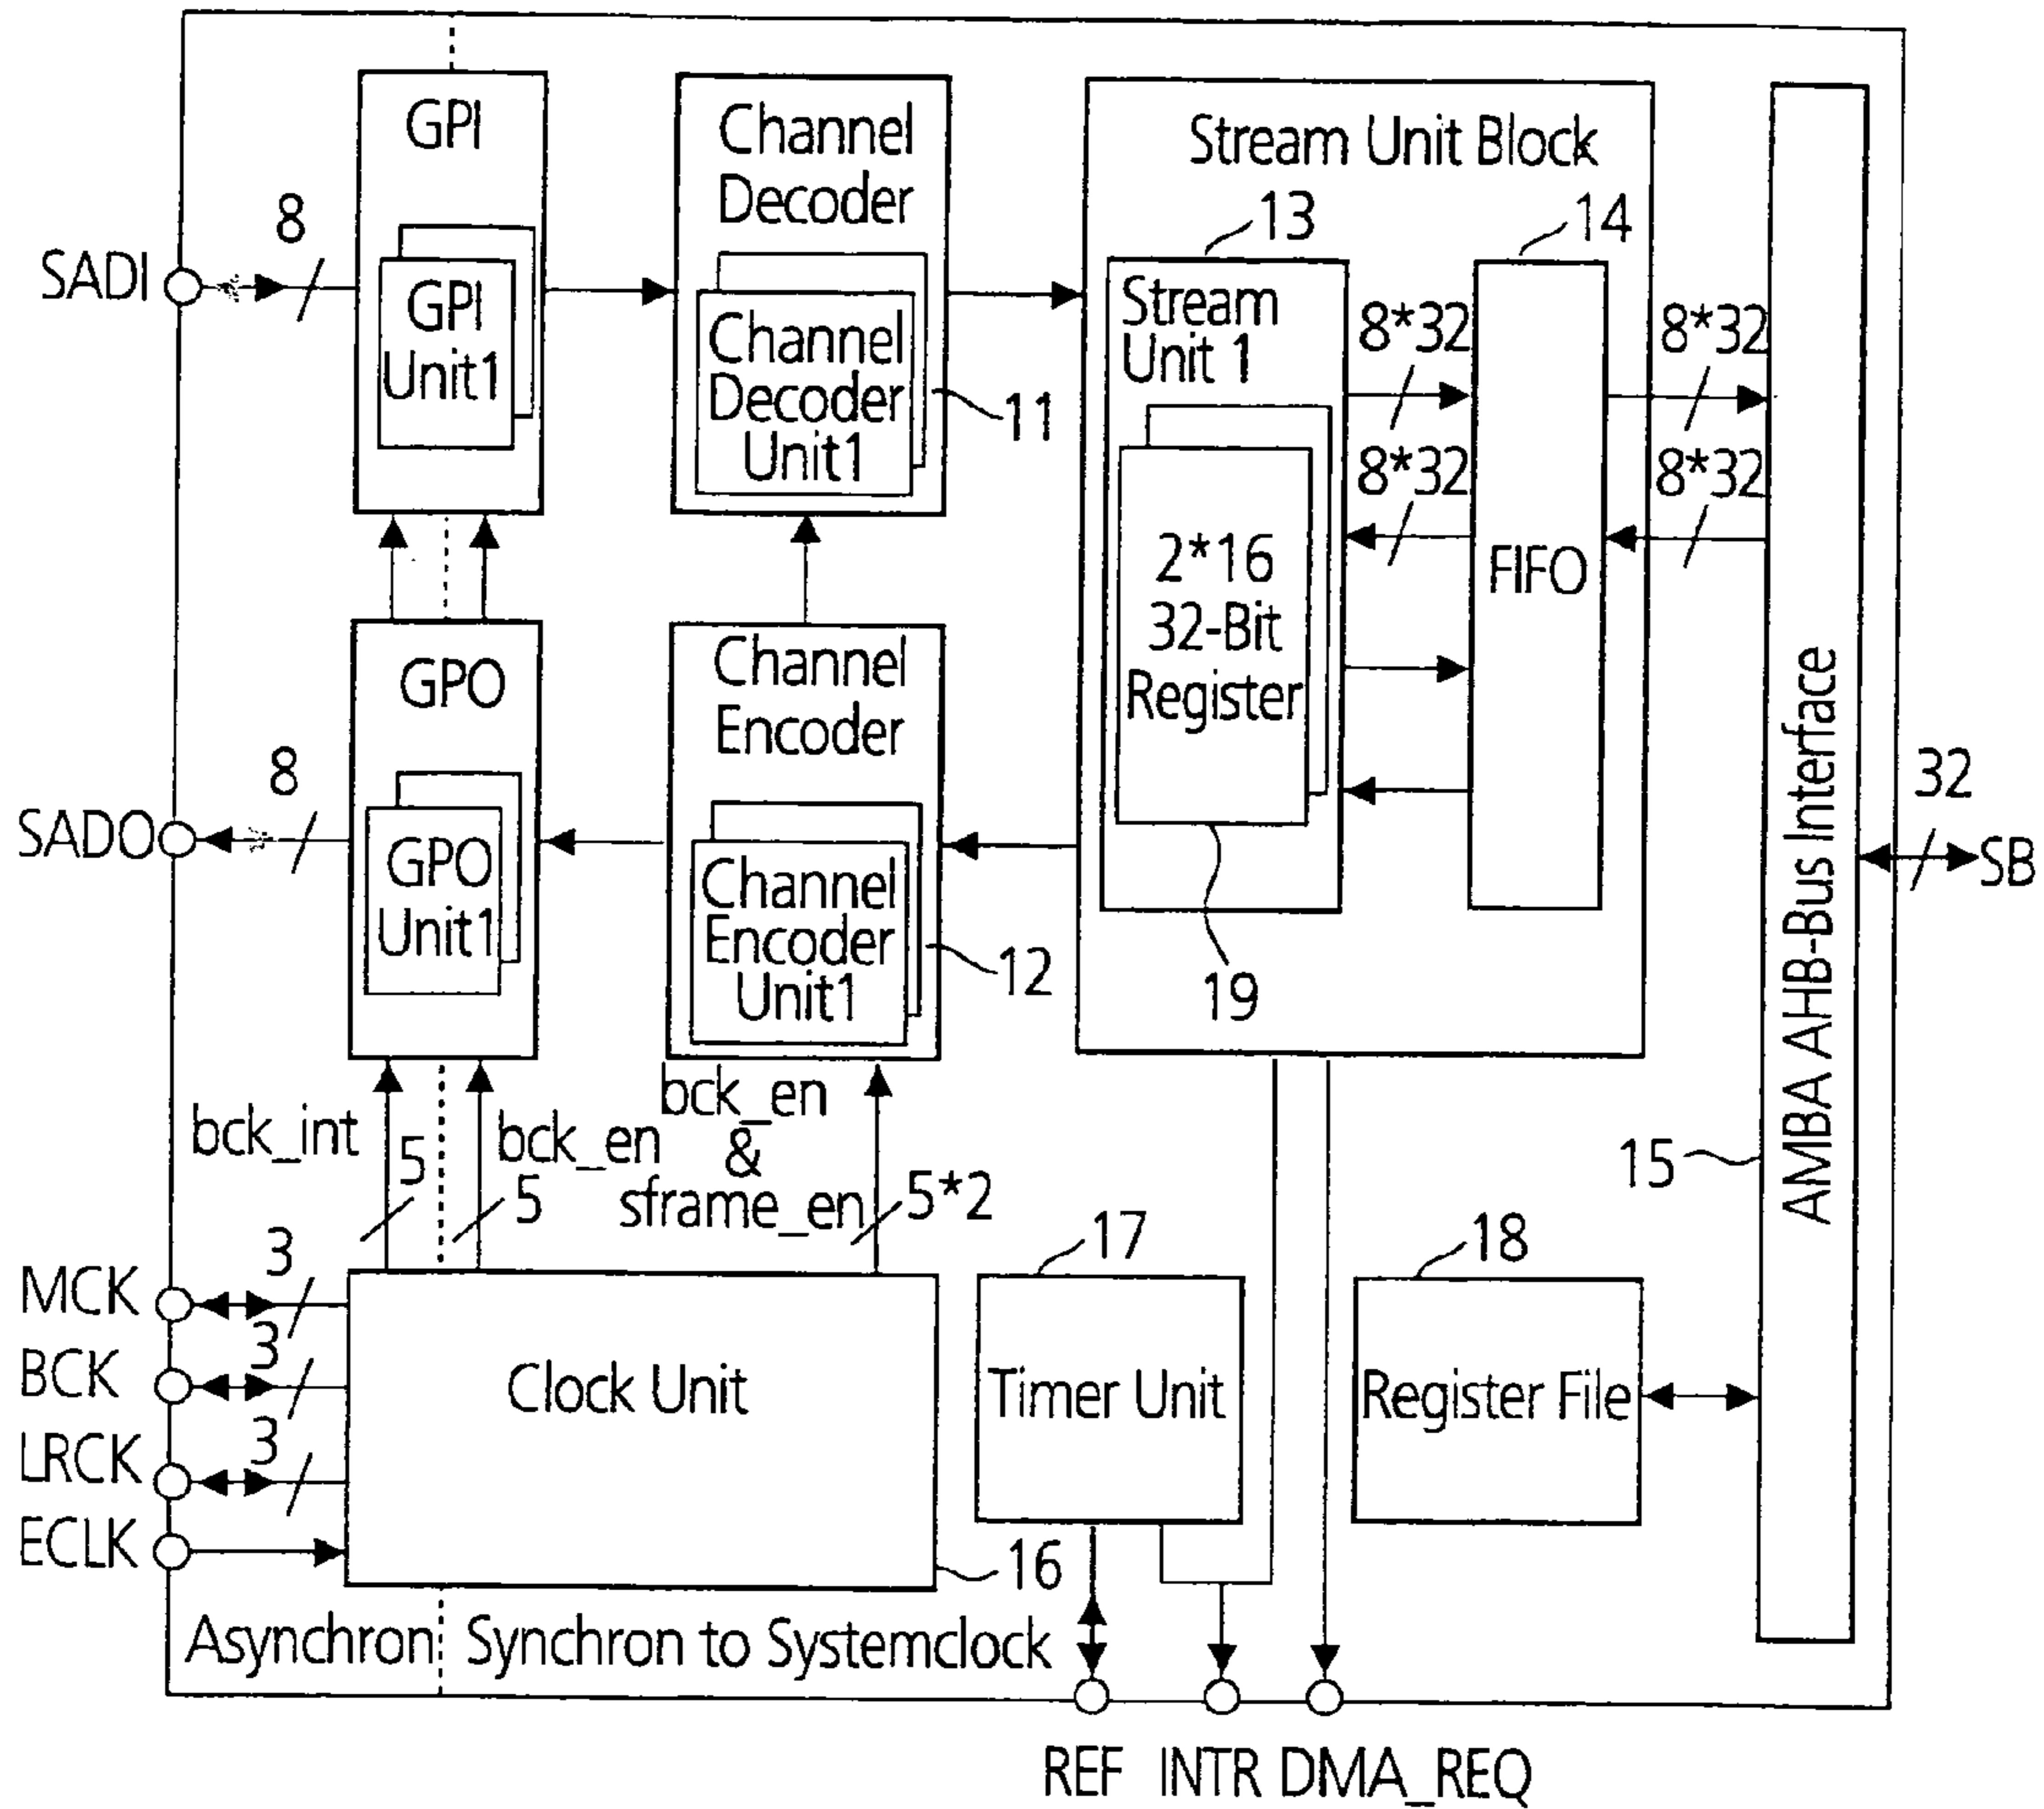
GPI

Channel Decoder

Stream Unit Block

8

13

14

SADI

GPI Unit1

Channel Decoder Unit1

Stream Unit 1

8*32

8*32

11

8*32

8*32

2*16 32-Bit Register

FIFO

GPO

Channel Encoder

8

SADO

GPO Unit1

Channel Encoder Unit1

12

19

AMBA AHB-Bus Interface

32

SB

bck_int

5

bck_en

5

bck_en & sframe_en

5*2

15

3

17

18

MCK

3

BCK

Clock Unit

Timer Unit

Register File

3

LRCK

ECLK

16

Asynchron

Synchron to Systemclock

REF

INTR

DMA_REQ